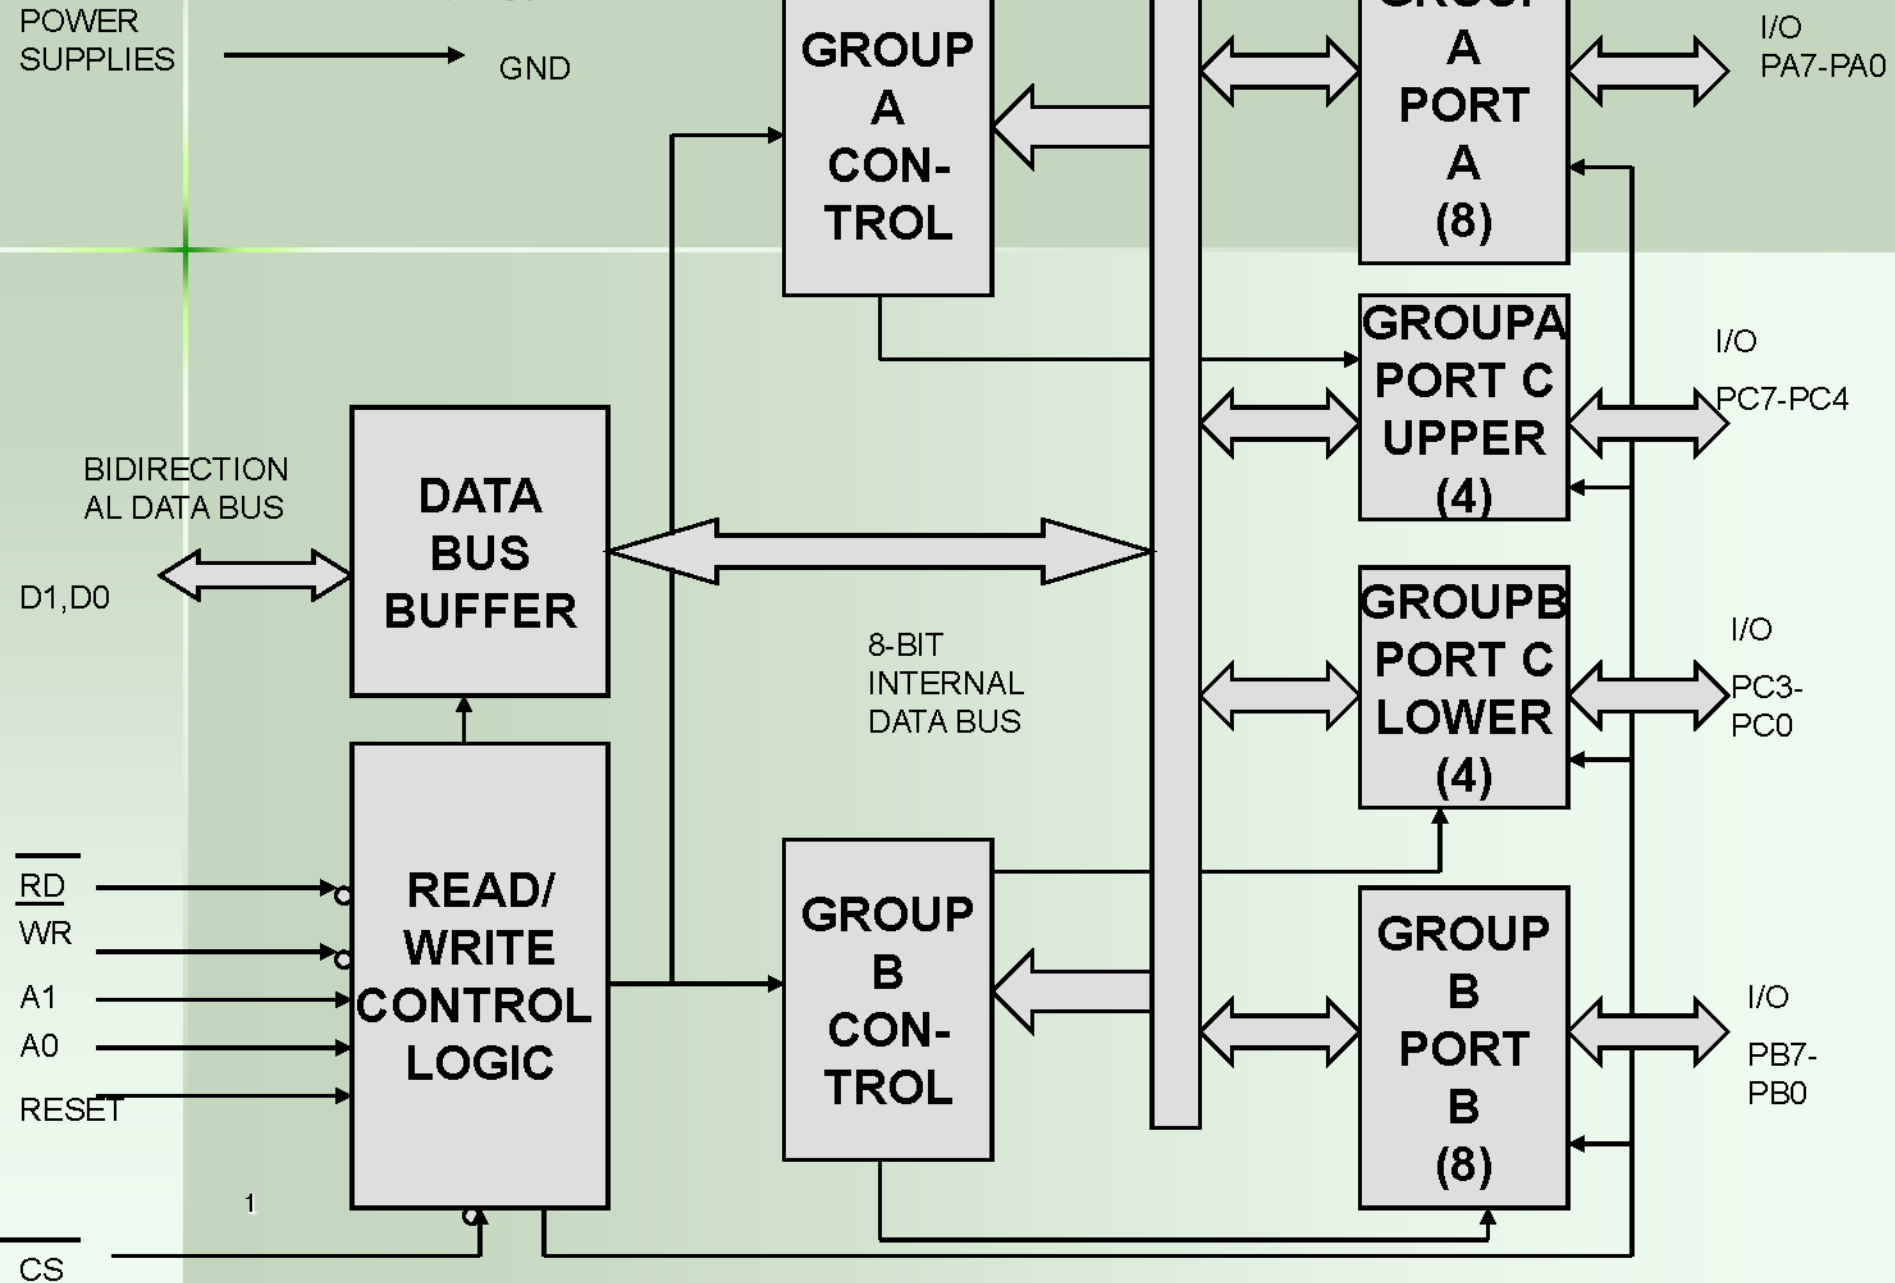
POWER SUPPLIES

GND

GROUP A CONTROL

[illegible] A PORT A (8)

I/O PA7-PA0

GROUPA PORT C UPPER (4)

I/O PC7-PC4

BIDIRECTIONAL DATA BUS

D1,D0

DATA BUS BUFFER

8-BIT INTERNAL DATA BUS

GROUPB PORT C LOWER (4)

I/O PC3-PC0

$\overline{RD}$

$\overline{WR}$

A1

A0

RESET

READ/ WRITE CONTROL LOGIC

GROUP B CONTROL

GROUP B PORT B (8)

I/O PB7-PB0

1

$\overline{CS}$